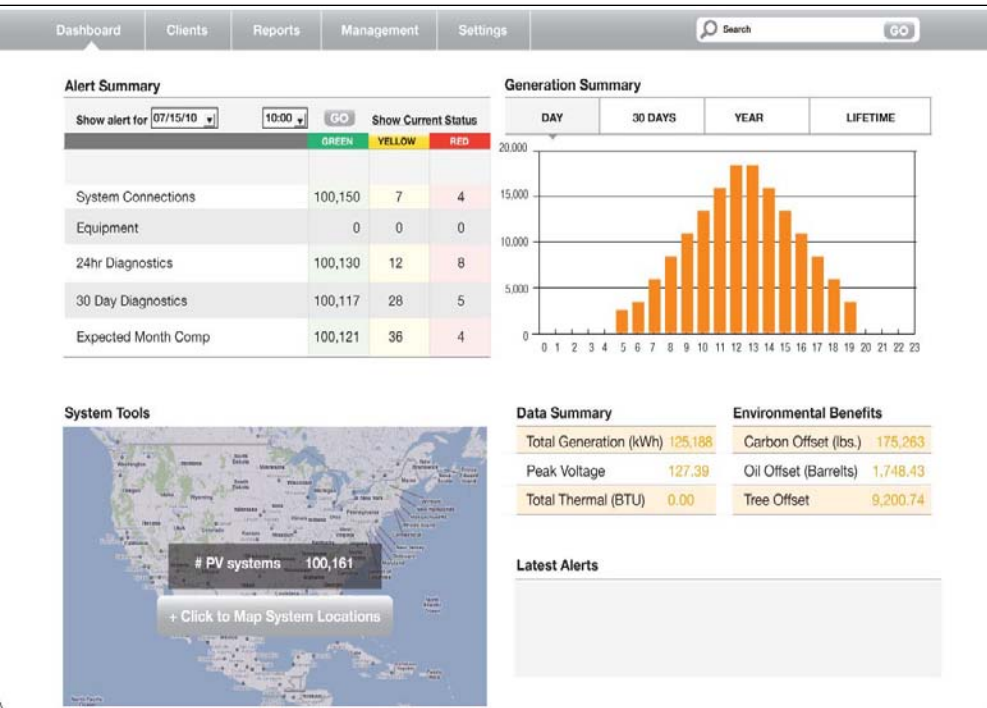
Dashboard Clients Reports Management Settings Search GO

Alert Summary

Show alert for 07/15/10 10:00 GO Show Current Status

| | GREEN | YELLOW | RED |
|---|---|---|---|
| System Connections | 100,150 | 7 | 4 |
| Equipment | 0 | 0 | 0 |
| 24hr Diagnostics | 100,130 | 12 | 8 |
| 30 Day Diagnostics | 100,117 | 28 | 5 |
| Expected Month Comp | 100,121 | 36 | 4 |

Generation Summary

DAY 30 DAYS YEAR LIFETIME

20,000
15,000
10,000
5,000
0

0 1 2 3 4 5 6 7 8 9 10 11 12 13 14 15 16 17 18 19 20 21 22 23

System Tools

# PV systems 100,161

+ Click to Map System Locations

Data Summary

| | |
|---|---|
| Total Generation (kWh) | 125,188 |
| Peak Voltage | 127.39 |
| Total Thermal (BTU) | 0.00 |

Environmental Benefits

| | |
|---|---|
| Carbon Offset (lbs.) | 175,263 |
| Oil Offset (Barrels) | 1,748.43 |
| Tree Offset | 9,200.74 |

Latest Alerts